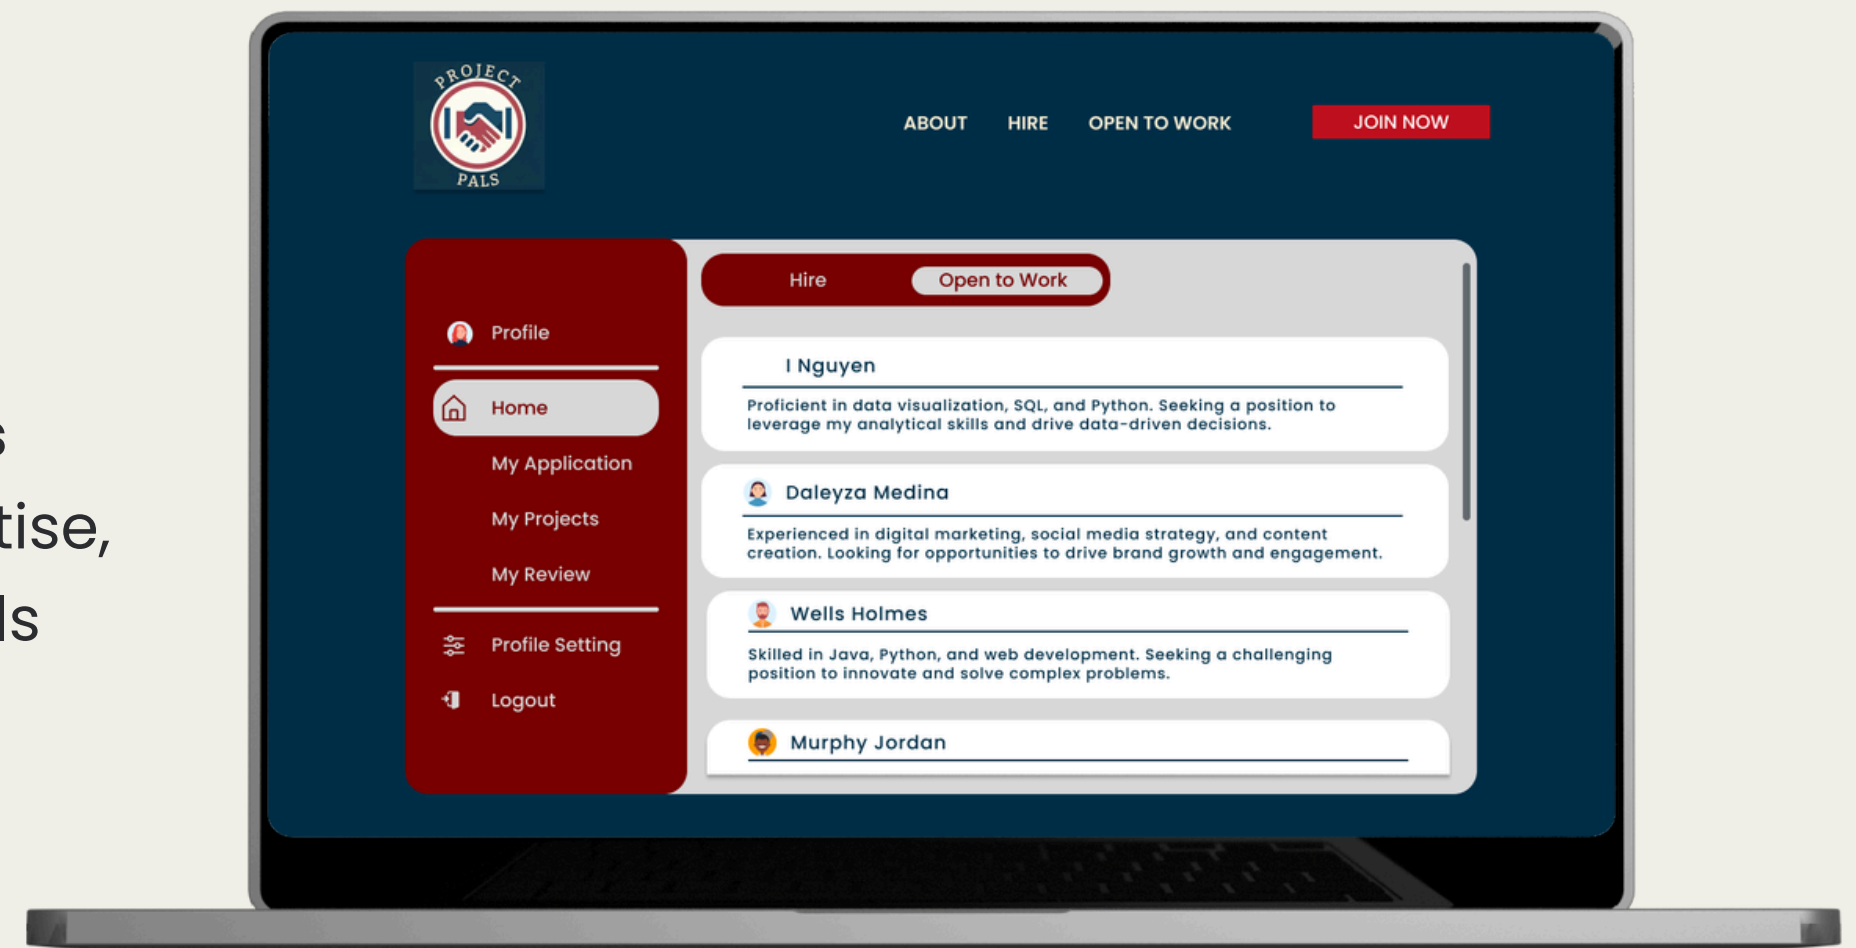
s
tise,
ls

PROJECT PALS

ABOUT HIRE OPEN TO WORK JOIN NOW

Profile

Home

My Application

My Projects

My Review

Profile Setting

Logout

Hire Open to Work

I Nguyen

Proficient in data visualization, SQL, and Python. Seeking a position to leverage my analytical skills and drive data-driven decisions.

Daleyza Medina

Experienced in digital marketing, social media strategy, and content creation. Looking for opportunities to drive brand growth and engagement.

Wells Holmes

Skilled in Java, Python, and web development. Seeking a challenging position to innovate and solve complex problems.

Murphy Jordan